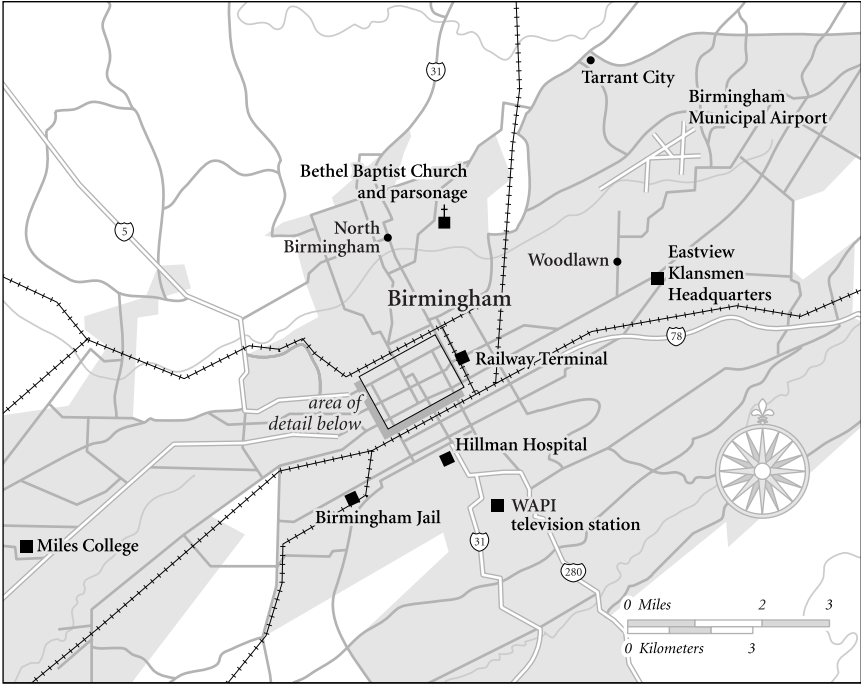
31

Tarrant City

Birmingham Municipal Airport

Bethel Baptist Church and parsonage

5

North Birmingham

Woodlawn

Eastview Klansmen Headquarters

Birmingham

Railway Terminal

78

area of detail below

Hillman Hospital

Birmingham Jail

WAPI television station

Miles College

31

280

0 Miles 2 3

0 Kilometers 3